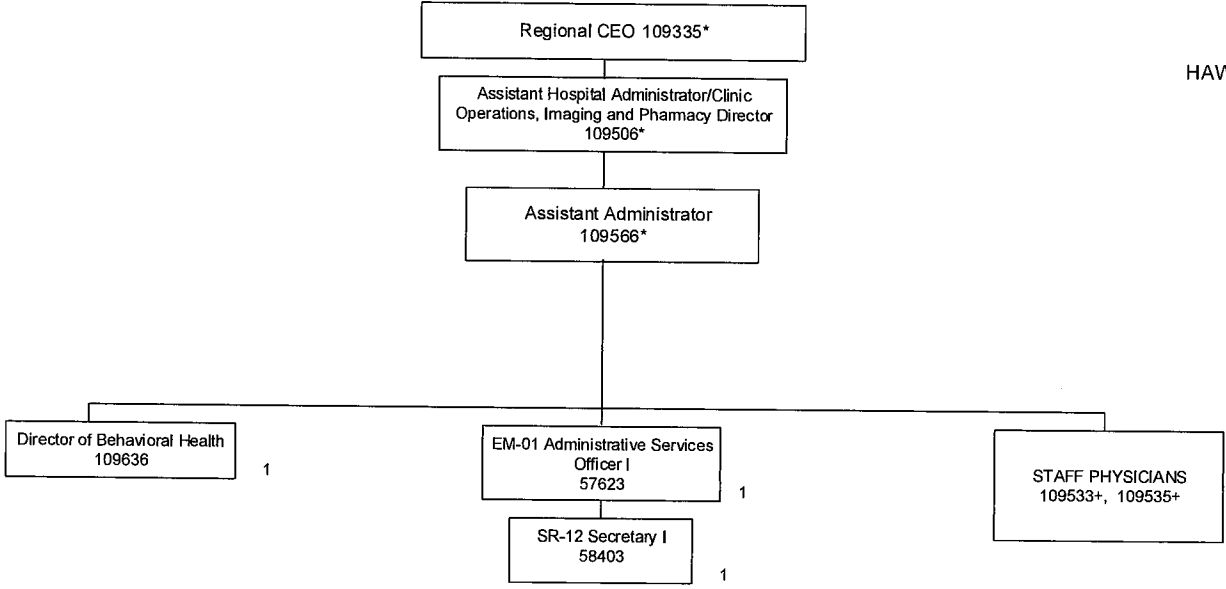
Regional CEO 109335*

HAW

Assistant Hospital Administrator/Clinic Operations, Imaging and Pharmacy Director 109506*

Assistant Administrator 109566*

Director of Behavioral Health 109636

1

EM-01 Administrative Services Officer I 57623

1

SR-12 Secretary I 58403

1

STAFF PHYSICIANS 109533+, 109535+